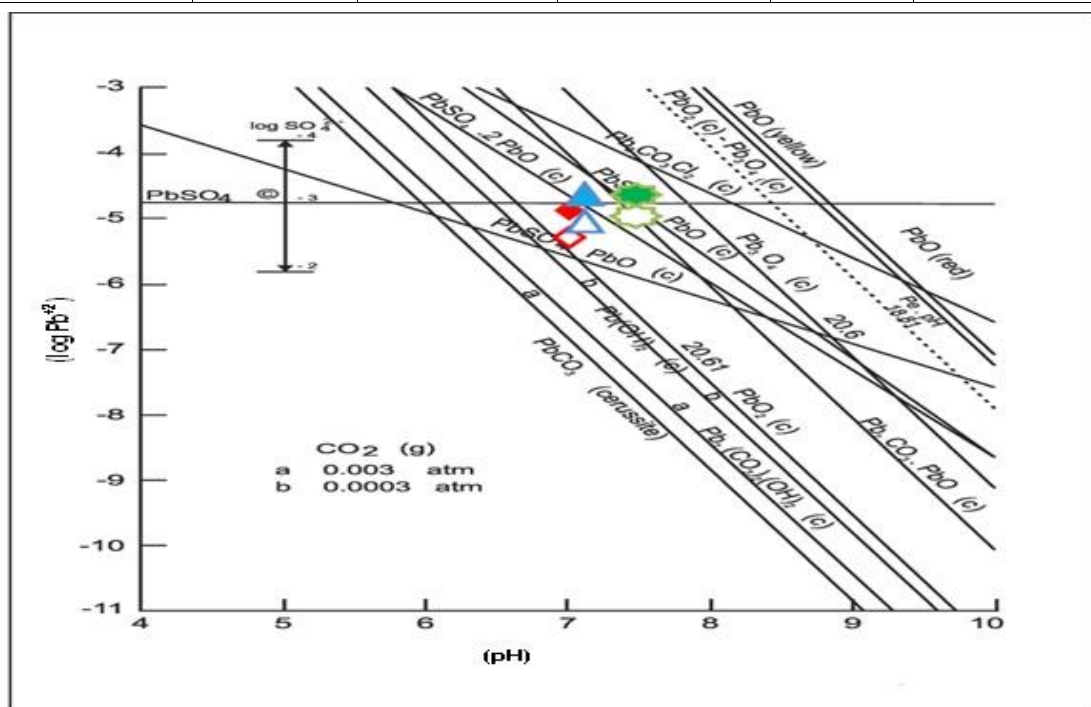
-3
-4
-5
-6
-7
-8
-9
-10
-11
4
5
6
7
8
9
10
(pH)
(log Pb$^{+2}$)
log $SO_4^{2-}$
-4
-3
-2
$PbSO_4$
$PbSO_4.2PbO$ (c)
$Pb_2CO_3Cl_2$ (c)
$PbO_2$ (c) - $Pb_3O_4$ (c)
PbO (yellow)
PbO (red)
$PbSO_4$
$PbSO_4$.PbO (c)
PbO (c)
$Pb_3O_4$ (c)
Pe pH 18.81
20.6
$Pb(OH)_2$ (c)
20.61
$PbO_2$ (c)
$Pb_2CO_3$.PbO (c)
$PbCO_3$ (cerussite)
$Pb_3(CO_3)_2(OH)_2$ (c)
a
b
a
b
$CO_2$ (g)
a 0.003 atm
b 0.0003 atm